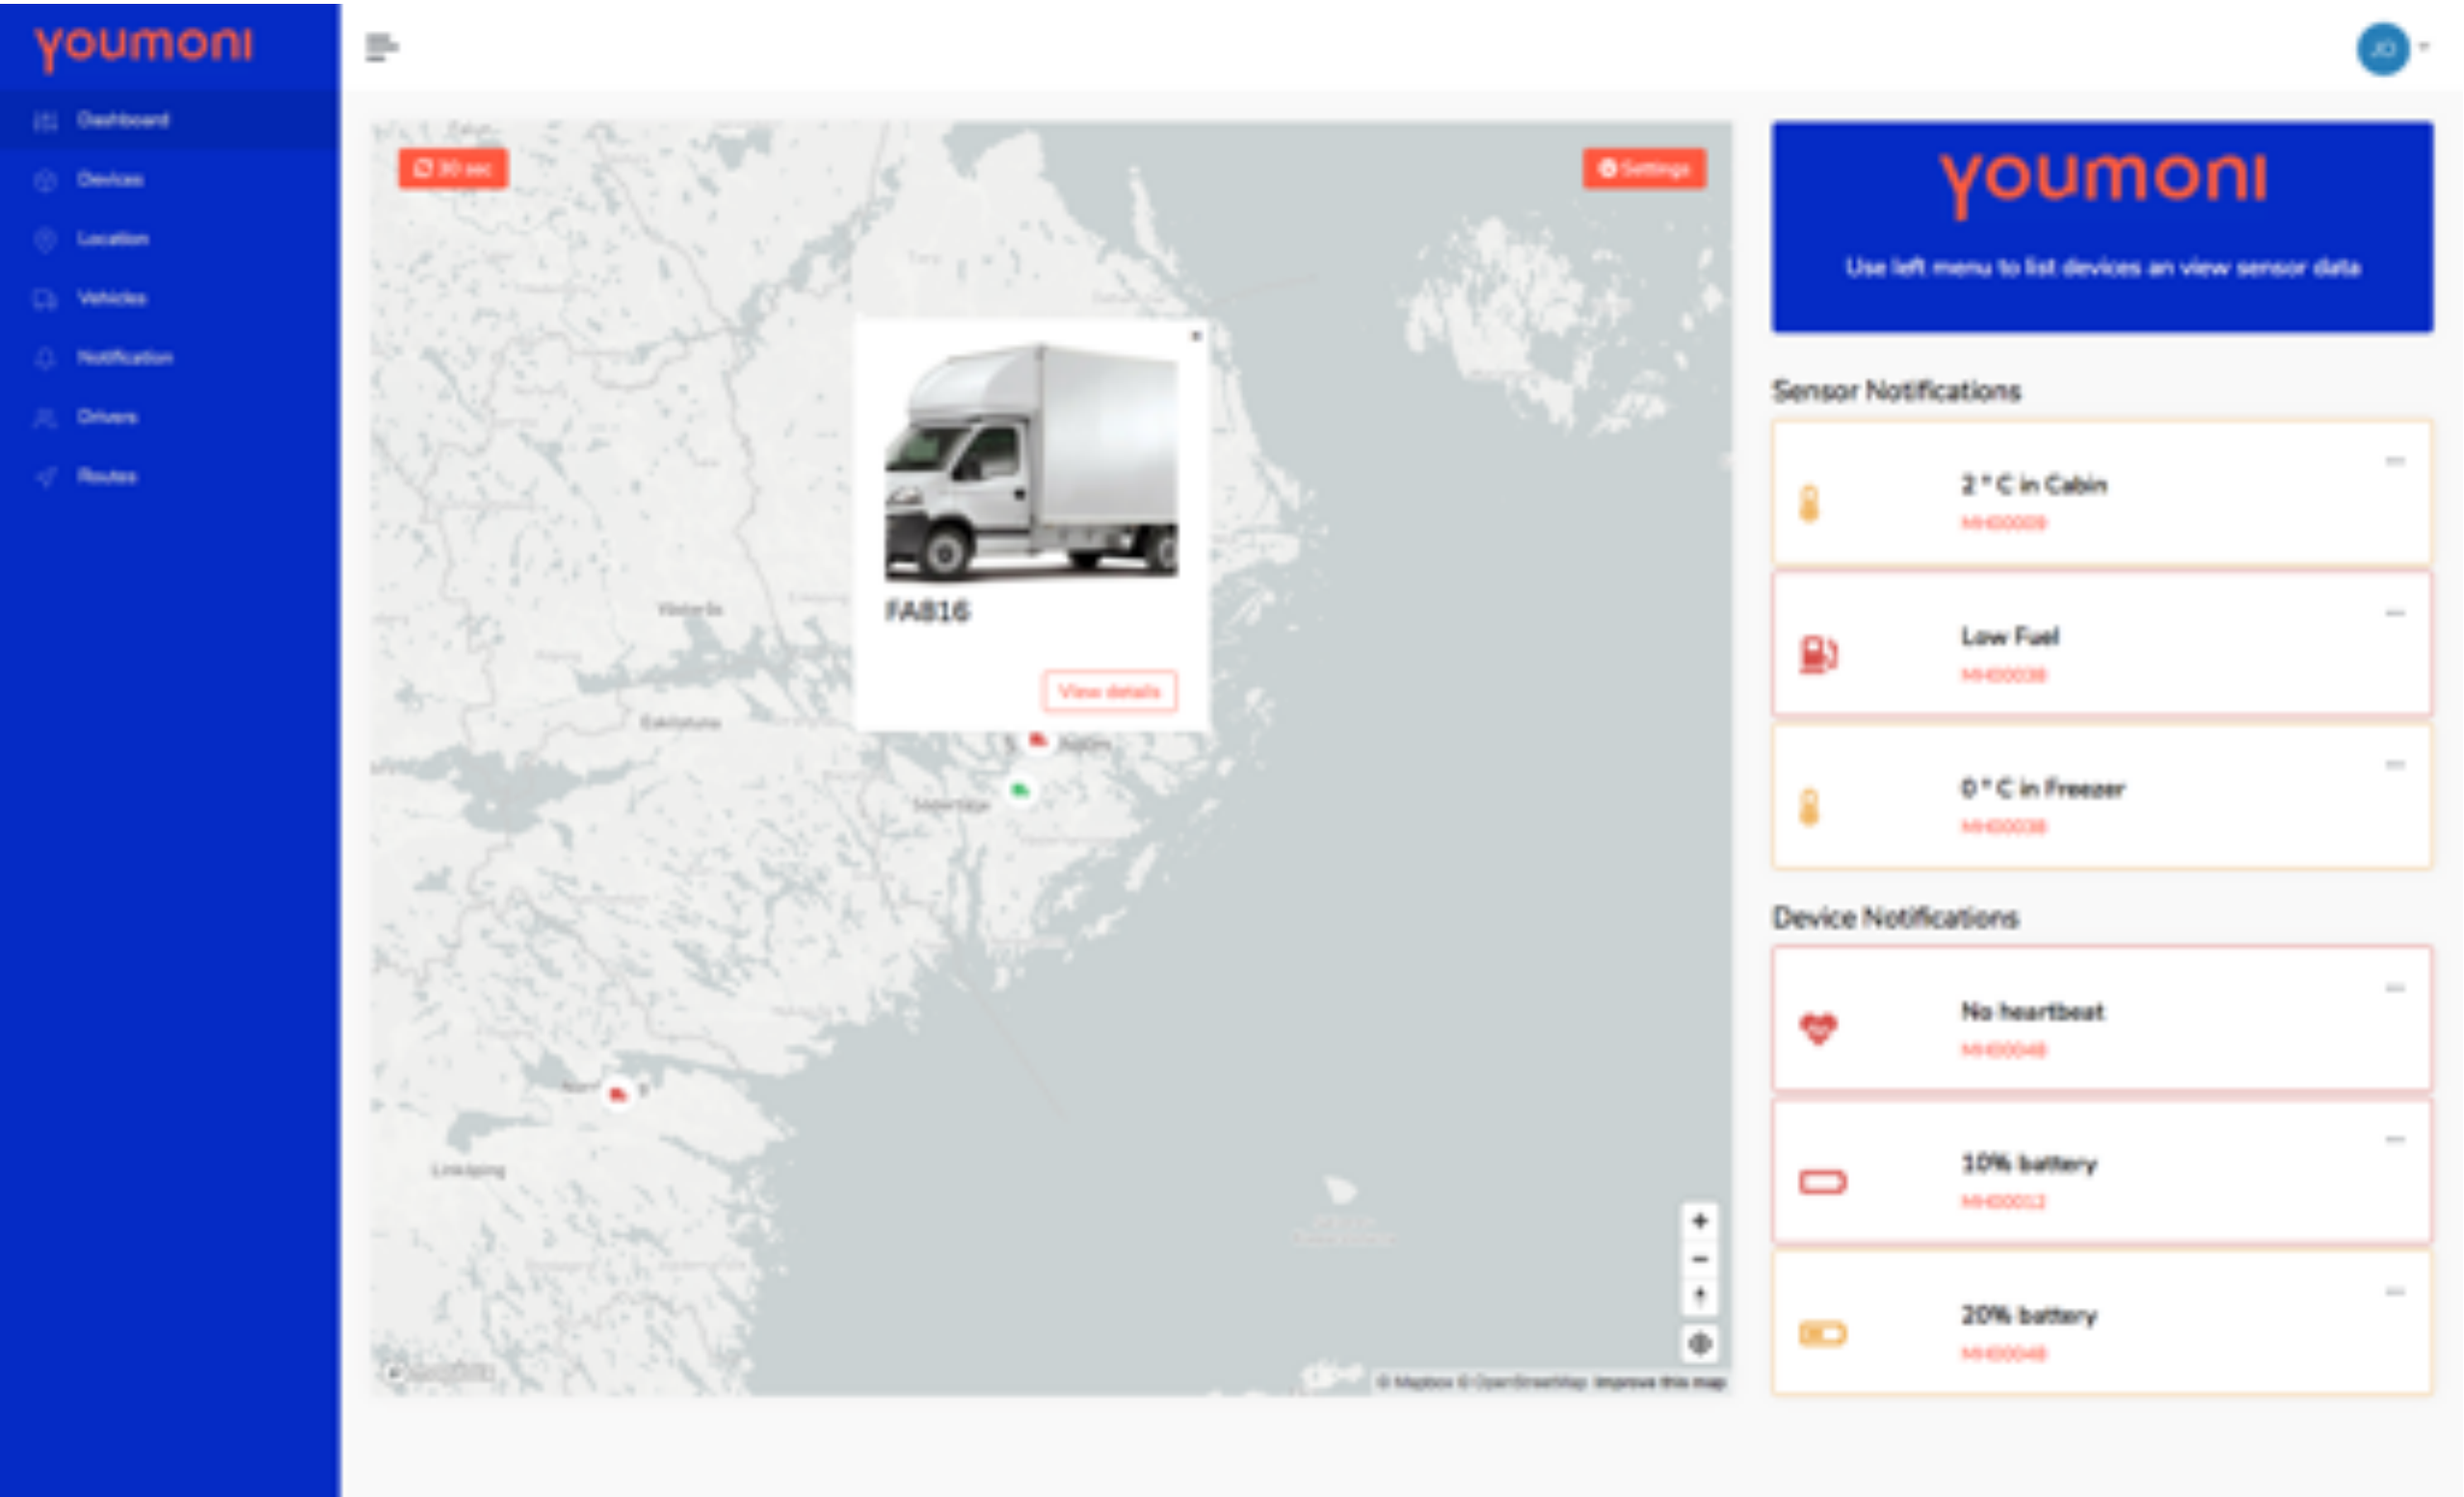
youmoni

Dashboard
Devices
Location
Vehicles
Notification
Drivers
Routes

JO

30 sec

Settings

FA816

View details

Västerås
Eskilstuna
Södertälje
Norrköping
Linköping

+
−

© Mapbox © OpenStreetMap Improve this map

youmoni

Use left menu to list devices an view sensor data

Sensor Notifications

2 ° C in Cabin
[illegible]

Low Fuel
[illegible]

0 ° C in Freezer
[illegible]

Device Notifications

No heartbeat
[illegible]

10% battery
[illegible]

20% battery
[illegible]